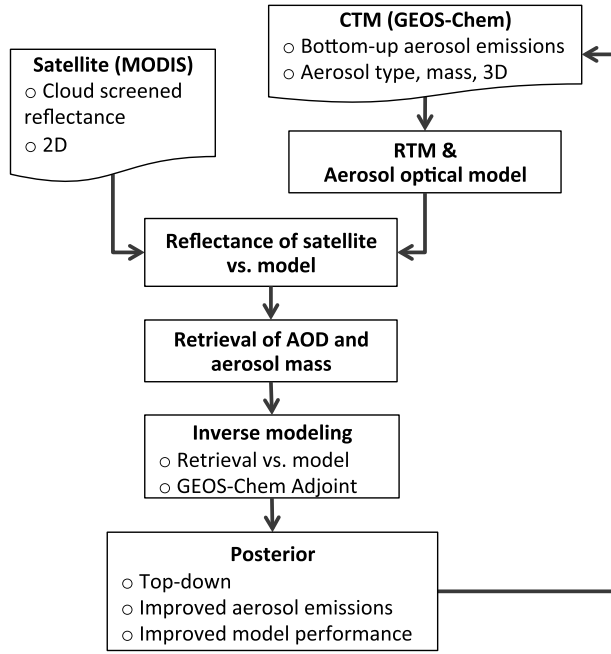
CTM (GEOS-Chem)
○ Bottom-up aerosol emissions
○ Aerosol type, mass, 3D

Satellite (MODIS)
○ Cloud screened reflectance
○ 2D

RTM &
Aerosol optical model

Reflectance of satellite vs. model

Retrieval of AOD and aerosol mass

Inverse modeling
○ Retrieval vs. model
○ GEOS-Chem Adjoint

Posterior
○ Top-down
○ Improved aerosol emissions
○ Improved model performance